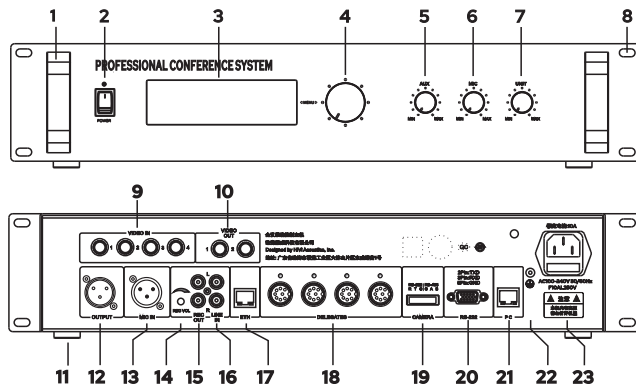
1 2 3 4 5 6 7 8

PROFESSIONAL CONFERENCE SYSTEM

POWER

AUX
MIN MAX

MIC
MIN MAX

UNIT
MIN MAX

9 10

VIDEO IN
1 2 3 4

VIDEO OUT
1 2

Designed by HiVi Acoustics, Inc.

OUTPUT

MIC IN

REC VOL

REC OUT

LINE IN

ETH

DELEGATES

CAMERA

RS-232

PC

AC100-240V/50/60Hz
F10AL250V

11 12 13 14 15 16 17 18 19 20 21 22 23